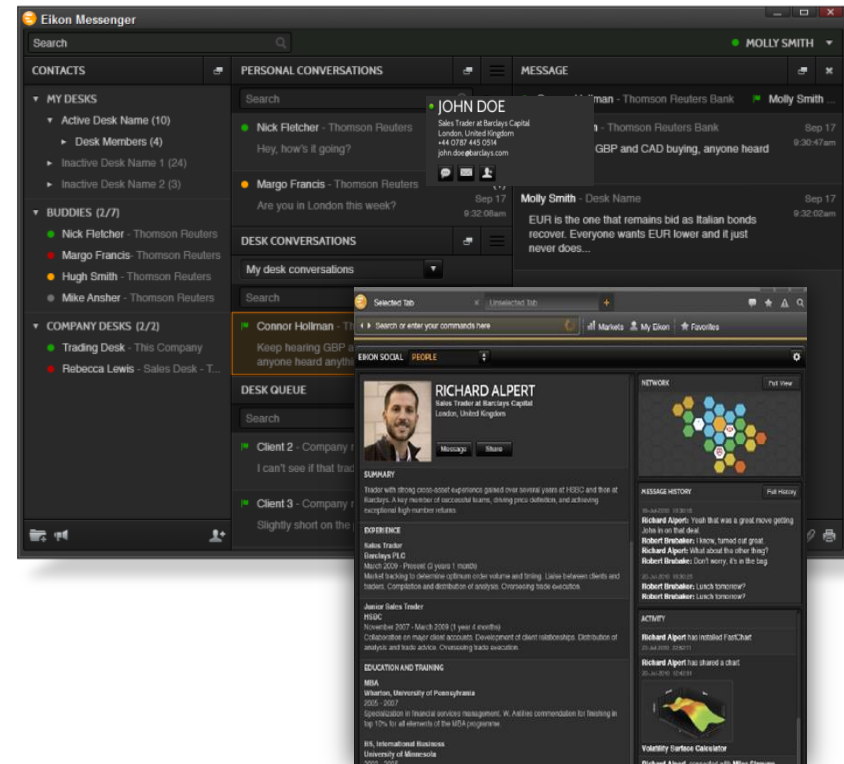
Eikon Messenger

Search

MOLLY SMITH

CONTACTS

MY DESKS
Active Desk Name (10)
Desk Members (4)
Inactive Desk Name 1 (24)
Inactive Desk Name 2 (3)

BUDDIES (2/7)
Nick Fletcher - Thomson Reuters
Margo Francis- Thomson Reuters
Hugh Smith - Thomson Reuters
Mike Ansher - Thomson Reuters

COMPANY DESKS (2/2)
Trading Desk - This Company
Rebecca Lewis - Sales Desk - T...

PERSONAL CONVERSATIONS

Search

Nick Fletcher - Thomson Reuters
Hey, how's it going?

Margo Francis - Thomson Reuters
Are you in London this week?
Sep 17
9:32:08am

DESK CONVERSATIONS

My desk conversations

Search

Connor Hollman - Th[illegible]
Keep hearing GBP a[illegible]
anyone heard anyth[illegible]

DESK QUEUE

Search

Client 2 - Company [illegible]
I can't see if that trad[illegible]

Client 3 - Company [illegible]
Slightly short on the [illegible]

JOHN DOE
Sales Trader at Barclays Capital
London, United Kingdom
+44 0787 445 0514
john.doe@barclays.com

MESSAGE

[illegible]man - Thomson Reuters Bank
Molly Smith

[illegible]n - Thomson Reuters Bank
Sep 17
9:30:47am
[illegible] GBP and CAD buying, anyone heard

Molly Smith - Desk Name
Sep 17
9:32:02am
EUR is the one that remains bid as Italian bonds recover. Everyone wants EUR lower and it just never does...

Selected Tab
Unselected Tab
Search or enter your commands here
Markets
My Eikon
Favorites

EIKON SOCIAL PEOPLE

RICHARD ALPERT
Sales Trader at Barclays Capital
London, United Kingdom
Message
Share

SUMMARY
Trader with strong cross-asset experience gained over several years at HSBC and then at Barclays. A key member of successful teams, driving price definition, and achieving exceptional high-number returns.

EXPERIENCE
Sales Trader
Barclays PLC
March 2009 - Present (3 years 1 month)
Market tracking to determine optimum order volume and timing. Liaise between clients and traders. Completion and distribution of analysis. Overseeing trade execution.

Junior Sales Trader
HSBC
November 2007 - March 2009 (1 year 4 months)
Collaboration on major client accounts. Development of client relationships. Distribution of analysis and trade advice. Overseeing trade execution.

EDUCATION AND TRAINING
MBA
Wharton, University of Pennsylvania
2005 - 2007
Specialization in financial services management. W. Astles commendation for finishing in top 10% for all elements of the MBA programme.

BS, International Business
University of Minnesota
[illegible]

NETWORK
Full View

MESSAGE HISTORY
Full History
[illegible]
Richard Alpert: Yeah that was a great move getting John in on that deal
Robert Brabaker: I know, turned out great.
Richard Alpert: What about the other thing?
Robert Brabaker: Don't worry, it's in the bag.
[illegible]
Richard Alpert: Lunch tomorrow?
Robert Brabaker: Lunch tomorrow?

ACTIVITY
Richard Alpert has installed FastChart
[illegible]
Richard Alpert has shared a chart
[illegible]
Volatility Surface Calculator
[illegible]